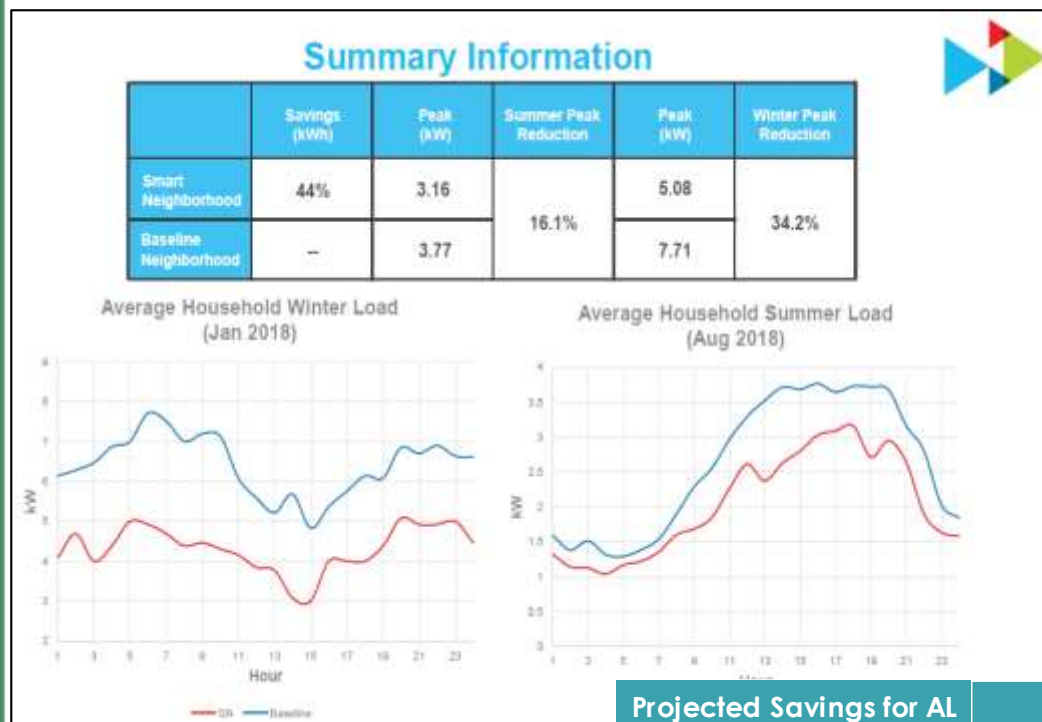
Summary Information

| | Savings (kWh) | Peak (kW) | Summer Peak Reduction | Peak (kW) | Winter Peak Reduction |
|---|---|---|---|---|---|
| Smart Neighborhood | 44% | 3.16 | 16.1% | 5.08 | 34.2% |
| Baseline Neighborhood | -- | 3.77 | | 7.71 | |

Average Household Winter Load (Jan 2018)

9
8
7
6
5
4
3
2
kW
1 3 5 7 9 11 13 15 17 19 21 23
Hour
SN Baseline

Average Household Summer Load (Aug 2018)

4
3.5
3
2.5
2
1.5
1
0.5
0
kW
1 3 5 7 9 11 13 15 17 19 21 23
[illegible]

Projected Savings for AL